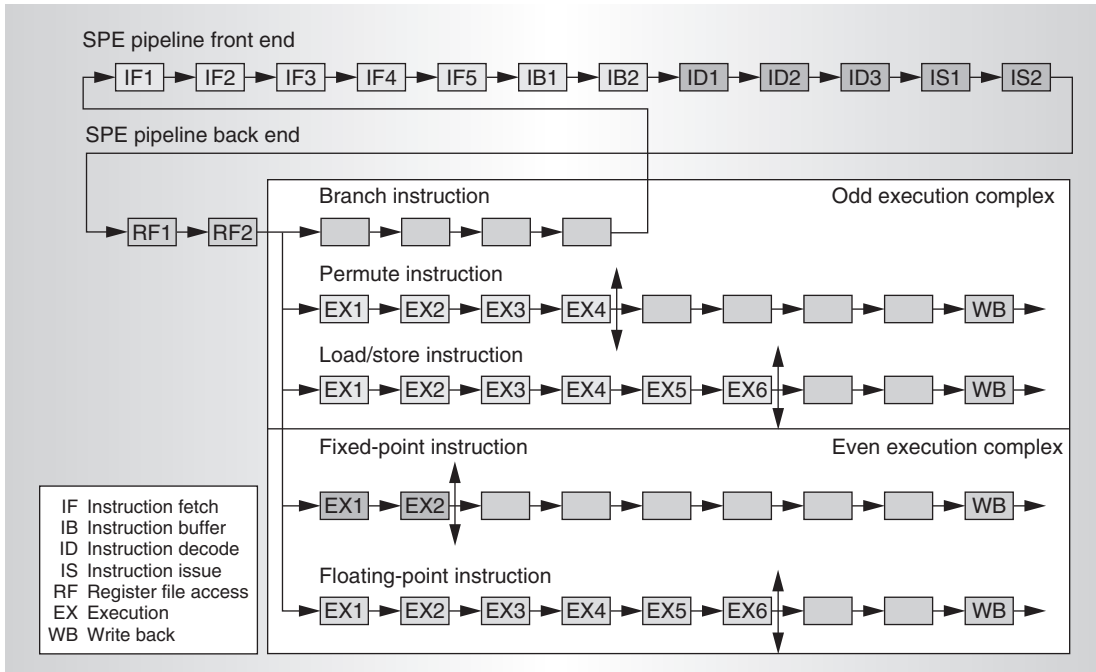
SPE pipeline front end

IF1 IF2 IF3 IF4 IF5 IB1 IB2 ID1 ID2 ID3 IS1 IS2

SPE pipeline back end

RF1 RF2

Branch instruction

Odd execution complex

Permute instruction

EX1 EX2 EX3 EX4 WB

Load/store instruction

EX1 EX2 EX3 EX4 EX5 EX6 WB

Fixed-point instruction

Even execution complex

EX1 EX2 WB

Floating-point instruction

EX1 EX2 EX3 EX4 EX5 EX6 WB

IF Instruction fetch
IB Instruction buffer
ID Instruction decode
IS Instruction issue
RF Register file access
EX Execution
WB Write back